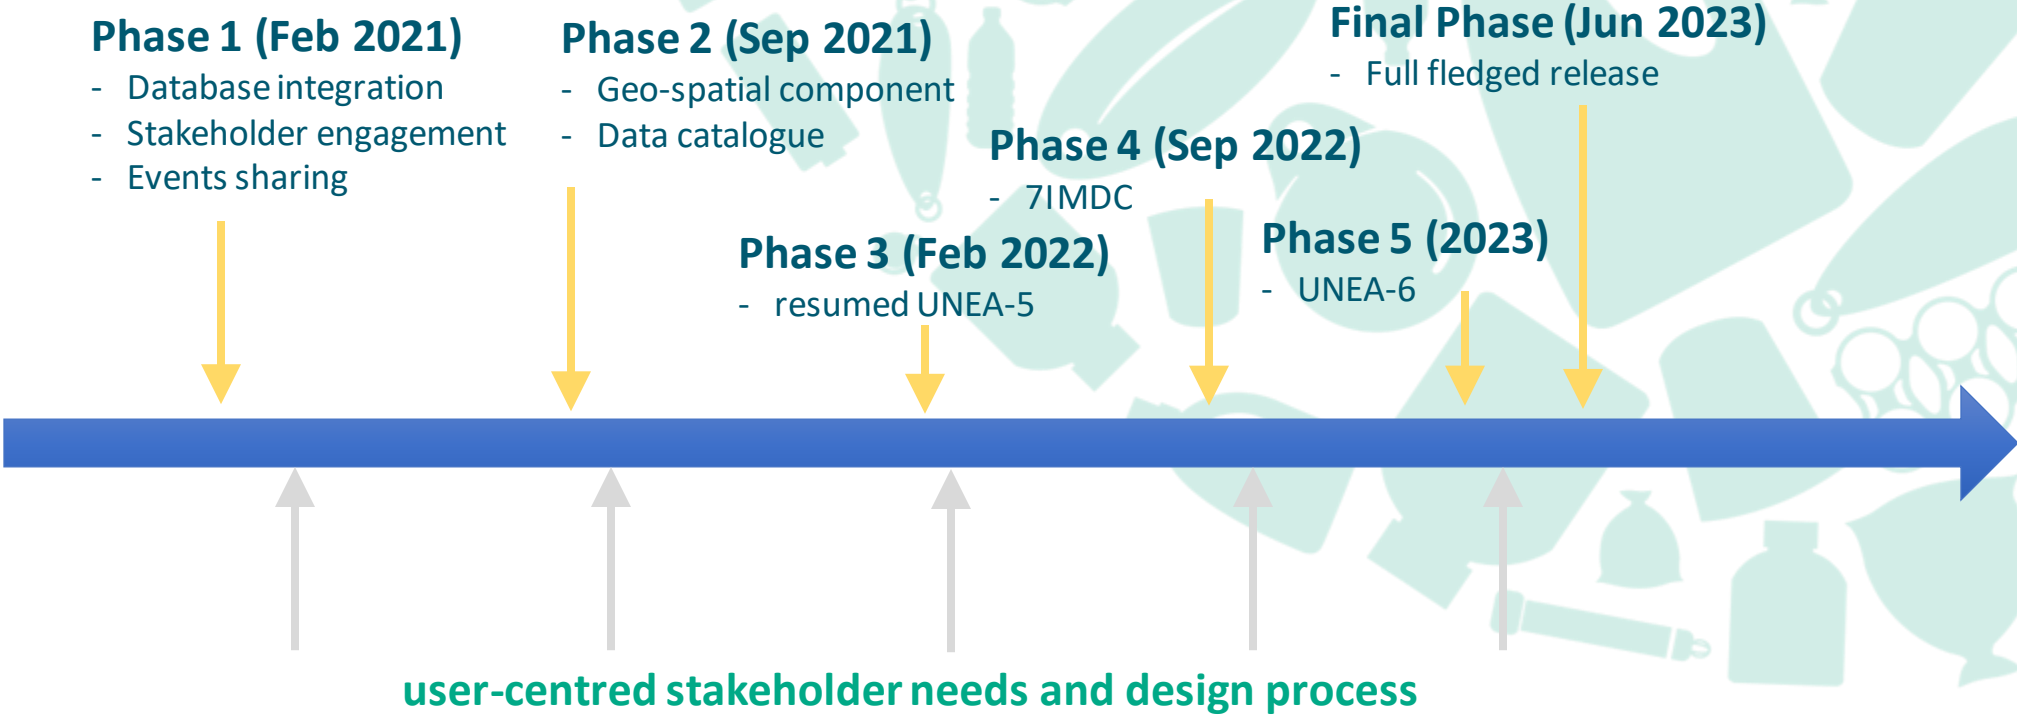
Phase 1 (Feb 2021)
- Database integration
- Stakeholder engagement
- Events sharing

Phase 2 (Sep 2021)
- Geo-spatial component
- Data catalogue

Final Phase (Jun 2023)
- Full fledged release

Phase 4 (Sep 2022)
- 7IMDC

Phase 3 (Feb 2022)
- resumed UNEA-5

Phase 5 (2023)
- UNEA-6

user-centred stakeholder needs and design process